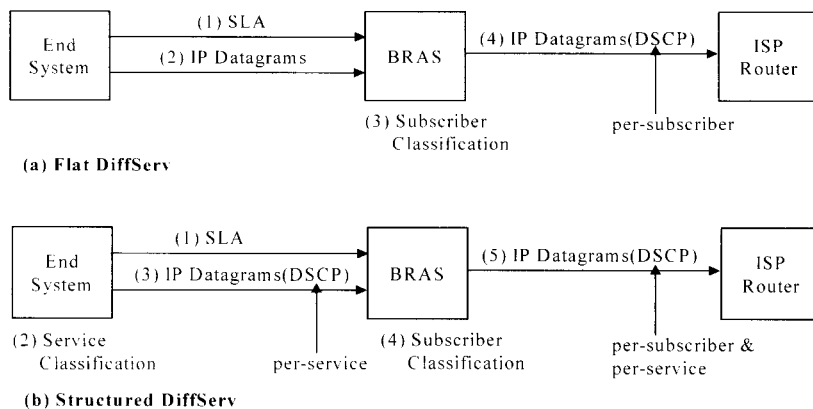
End System

(1) SLA

(2) IP Datagrams

BRAS

(4) IP Datagrams(DSCP)

ISP Router

(3) Subscriber Classification

per-subscriber

(a) Flat DiffServ

End System

(1) SLA

(3) IP Datagrams(DSCP)

BRAS

(5) IP Datagrams(DSCP)

ISP Router

(2) Service Classification

per-service

(4) Subscriber Classification

per-subscriber & per-service

(b) Structured DiffServ